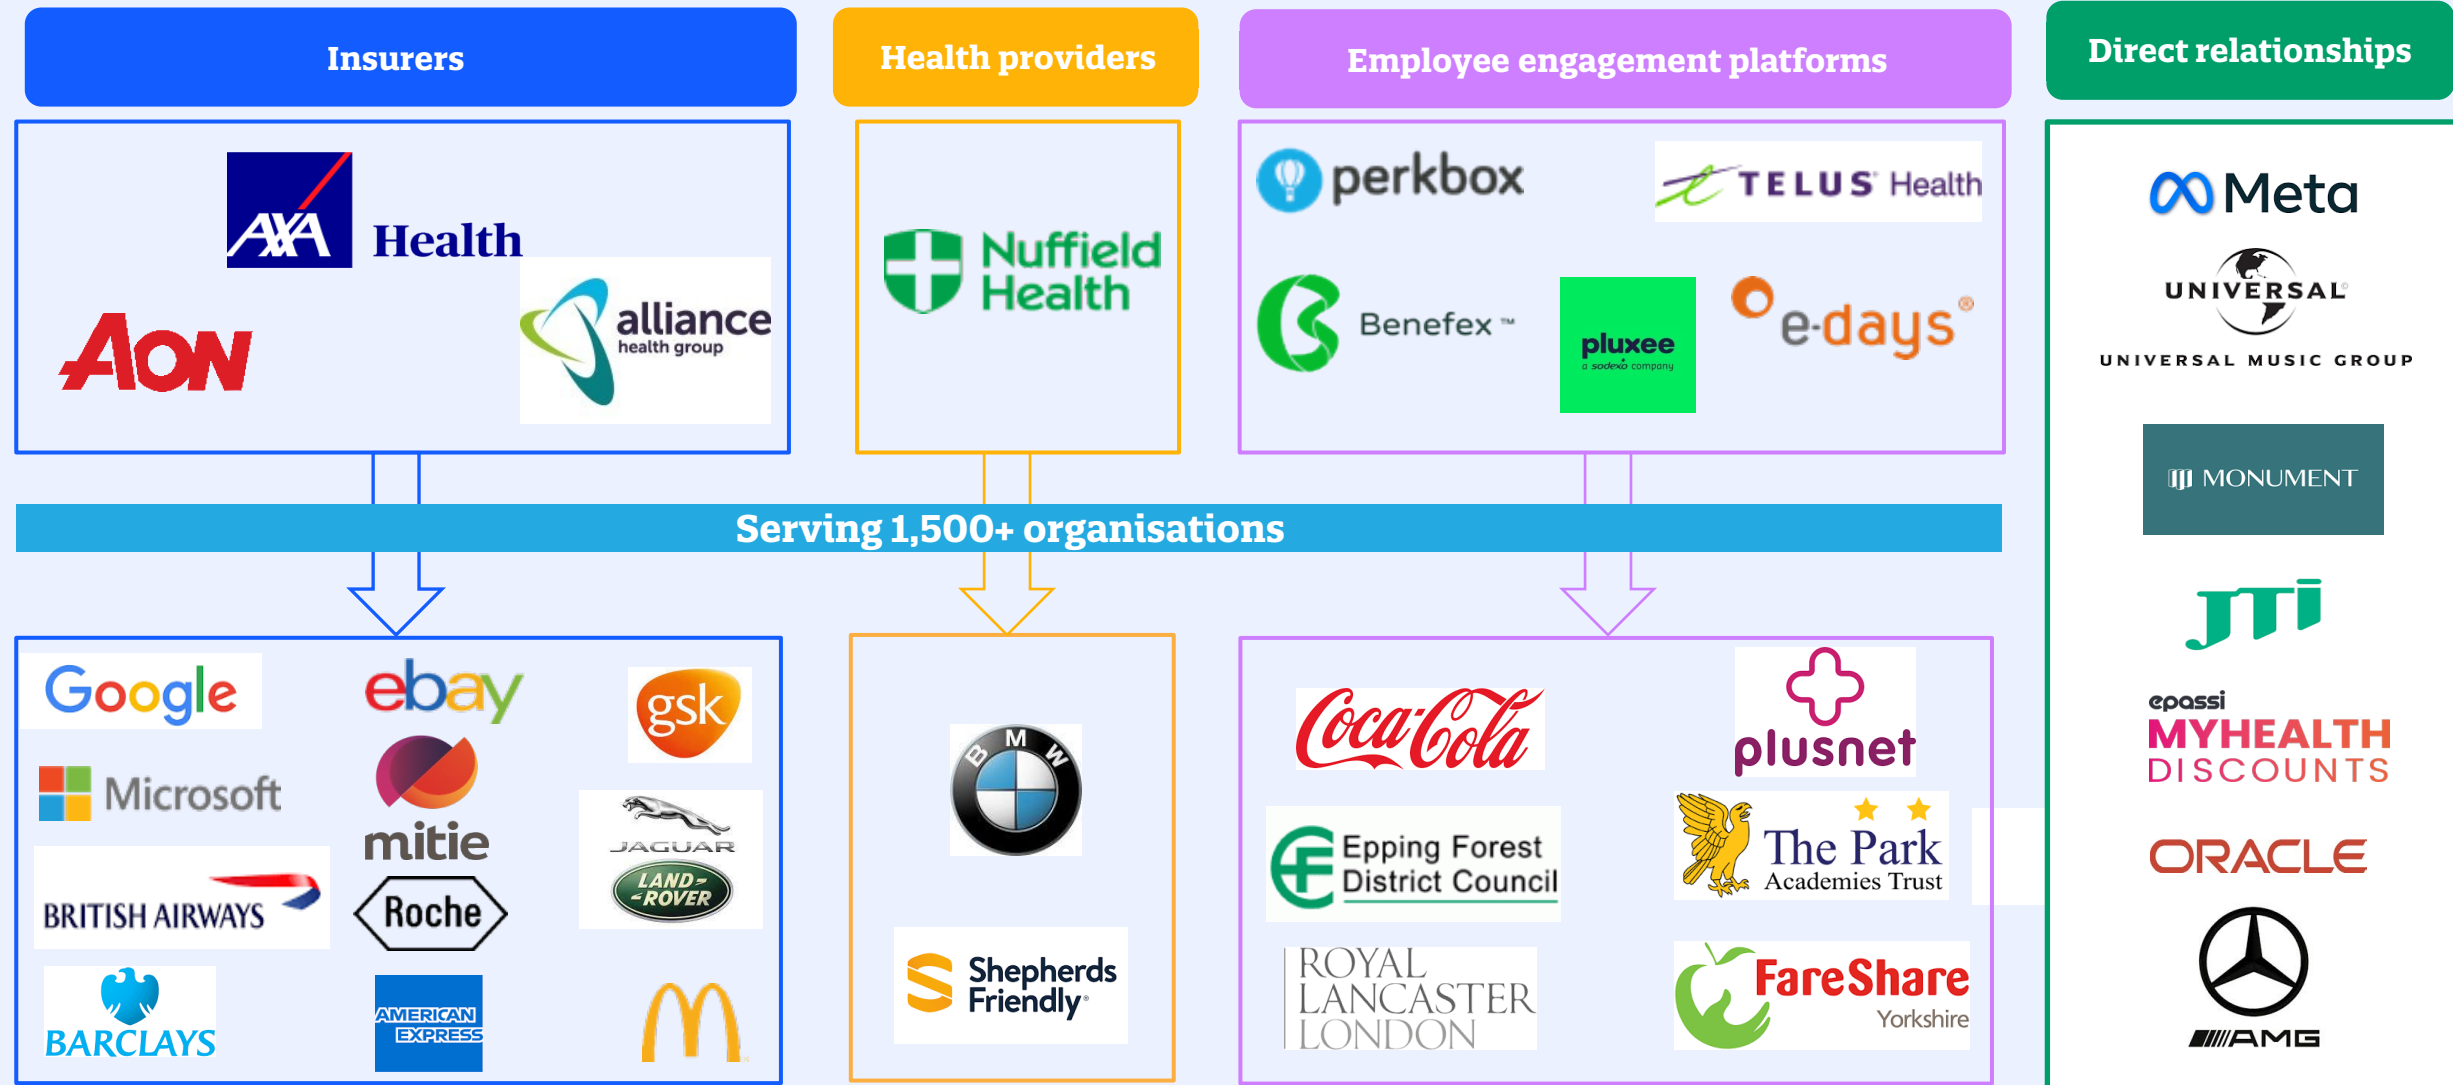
Insurers

Health providers

Employee engagement platforms

Direct relationships

AXA Health

Aon

alliance health group

Nuffield Health

perkbox

TELUS Health

Benefex™

pluxee a sodexo company

e-days®

Meta

UNIVERSAL

UNIVERSAL MUSIC GROUP

MONUMENT

JTI

epassi MYHEALTH DISCOUNTS

ORACLE

AMG

Serving 1,500+ organisations

Google

ebay

gsk

Microsoft

mitie

JAGUAR

LAND ROVER

BRITISH AIRWAYS

Roche

BARCLAYS

AMERICAN EXPRESS

BMW

Shepherds Friendly

Coca-Cola

plusnet

Epping Forest District Council

The Park Academies Trust

ROYAL LANCASTER LONDON

FareShare Yorkshire